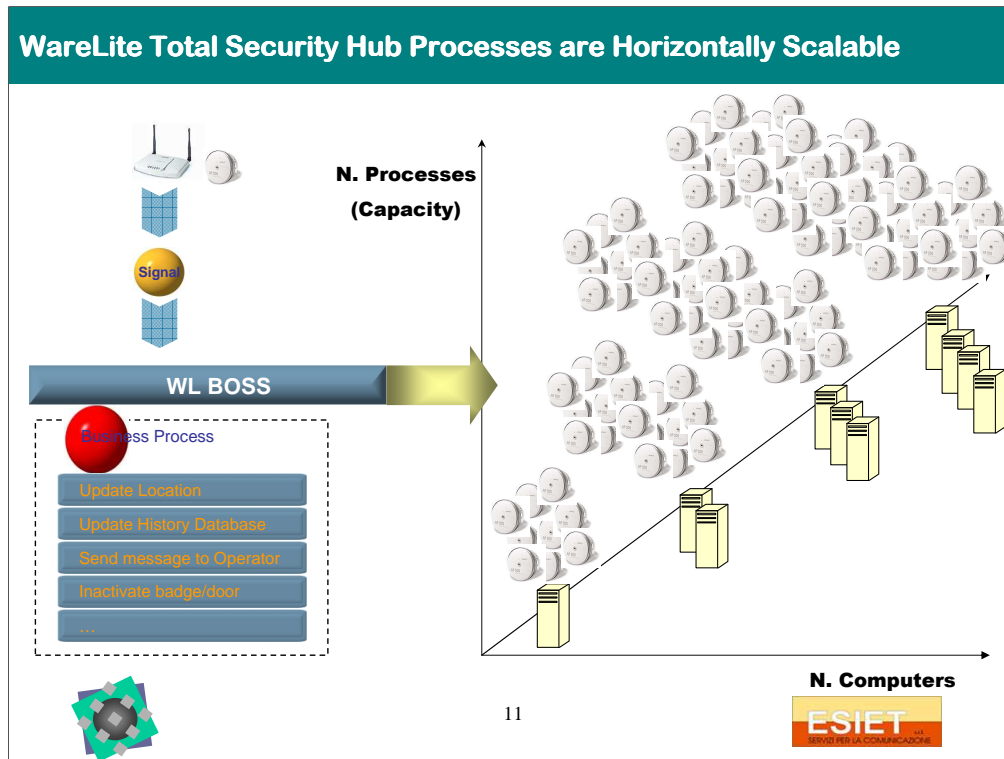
WareLite Total Security Hub Processes are Horizontally Scalable

Signal

WL BOSS

Business Process

Update Location

Update History Database

Send message to Operator

Inactivate badge/door

…

N. Processes (Capacity)

N. Computers

11

ESIET

SERVIZI PER LA COMUNICAZIONE